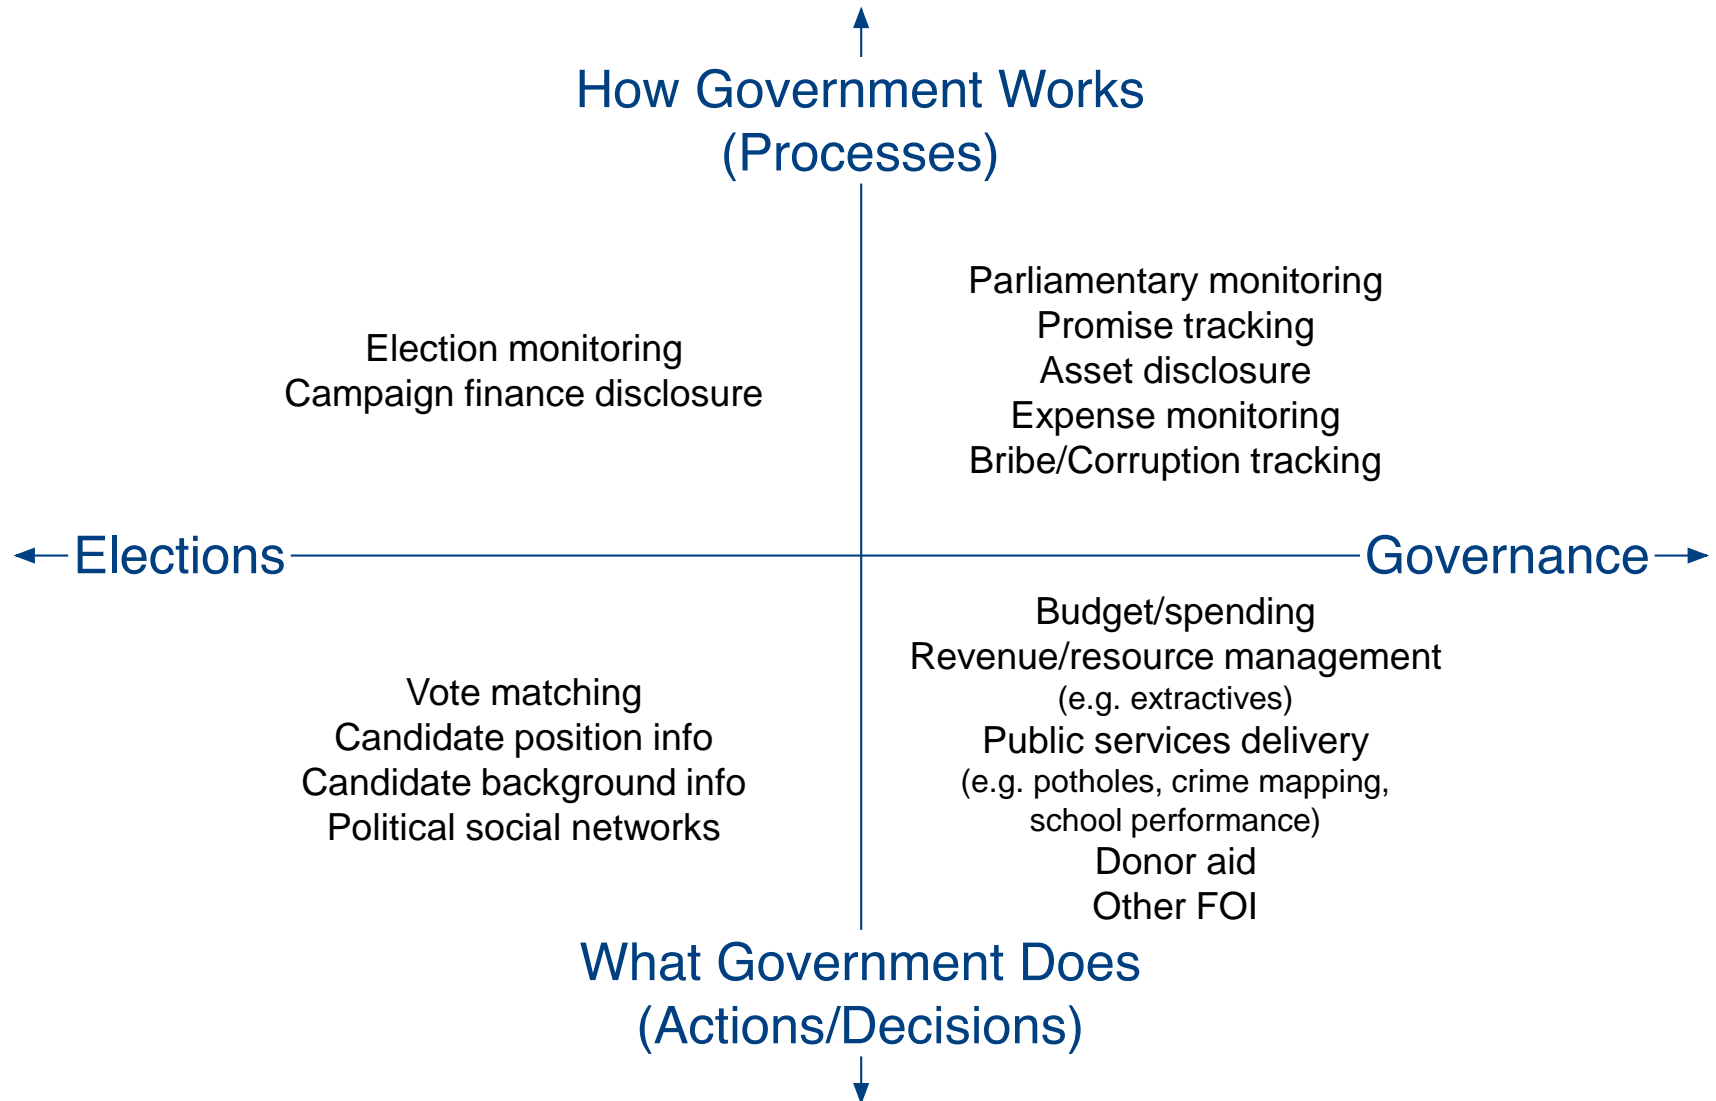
How Government Works
(Processes)

Election monitoring
Campaign finance disclosure

Parliamentary monitoring
Promise tracking
Asset disclosure
Expense monitoring
Bribe/Corruption tracking

Elections

Governance

Vote matching
Candidate position info
Candidate background info
Political social networks

Budget/spending
Revenue/resource management
(e.g. extractives)
Public services delivery
(e.g. potholes, crime mapping, school performance)
Donor aid
Other FOI

What Government Does
(Actions/Decisions)